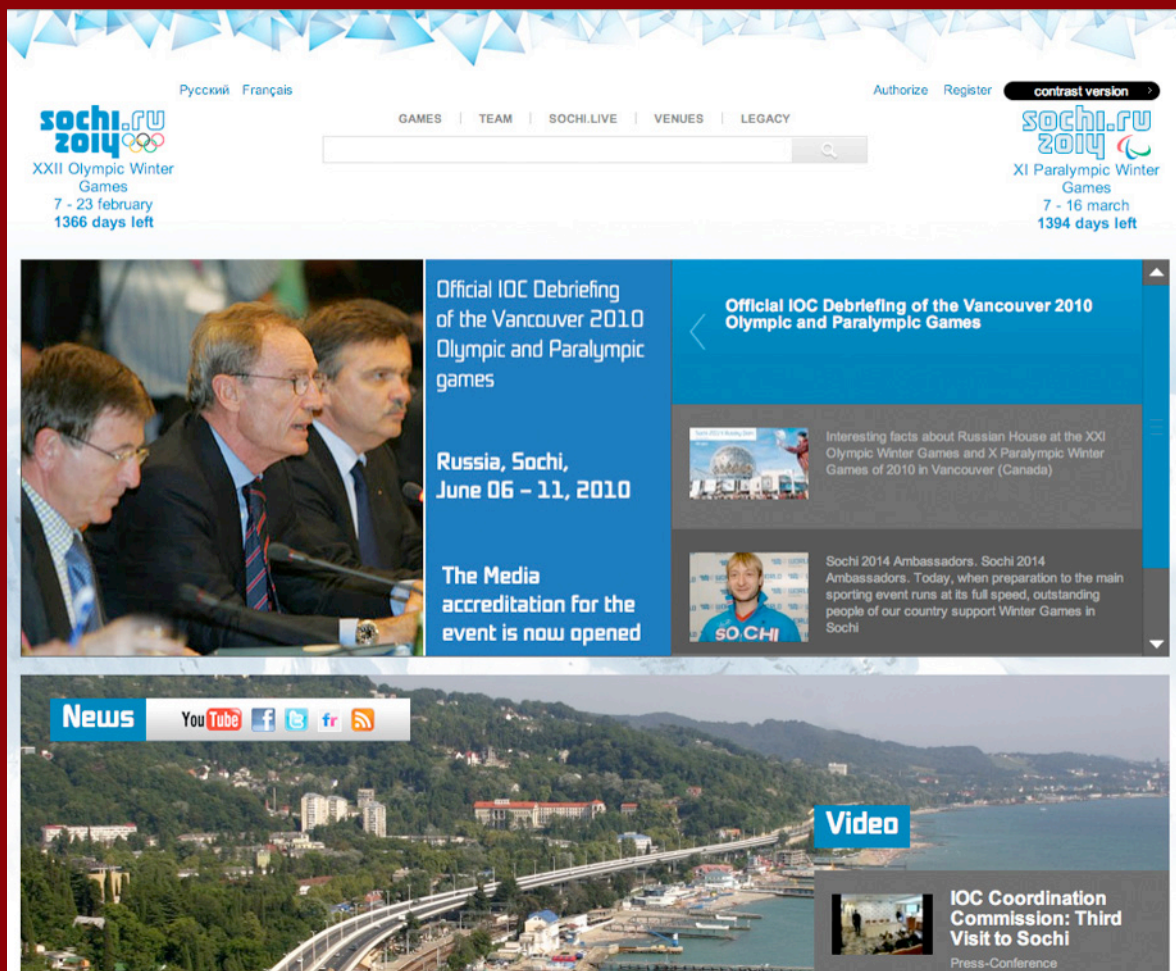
Русский Français

sochi.ru 2014

XXII Olympic Winter Games
7 - 23 february
1366 days left

GAMES | TEAM | SOCHI.LIVE | VENUES | LEGACY

Authorize Register contrast version

sochi.ru 2014

XI Paralympic Winter Games
7 - 16 march
1394 days left

Official IOC Debriefing of the Vancouver 2010 Olympic and Paralympic games

Russia, Sochi, June 06 – 11, 2010

The Media accreditation for the event is now opened

Official IOC Debriefing of the Vancouver 2010 Olympic and Paralympic Games

Interesting facts about Russian House at the XXI Olympic Winter Games and X Paralympic Winter Games of 2010 in Vancouver (Canada)

Sochi 2014 Ambassadors. Sochi 2014 Ambassadors. Today, when preparation to the main sporting event runs at its full speed, outstanding people of our country support Winter Games in Sochi

SOCHI

News

YouTube

Video

IOC Coordination Commission: Third Visit to Sochi

Press-Conference